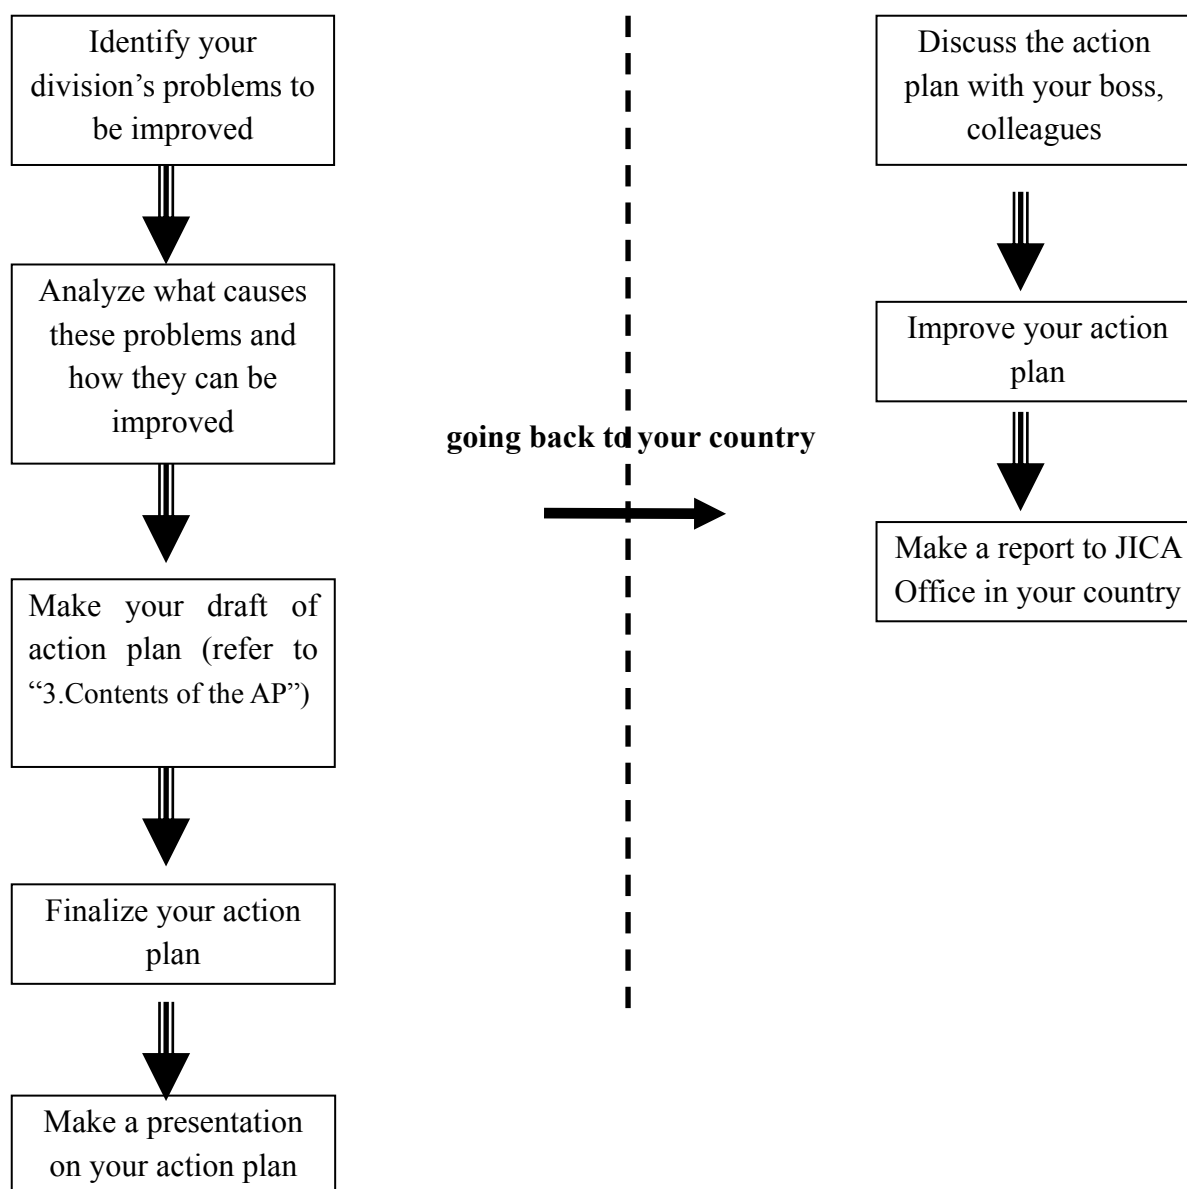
Identify your division’s problems to be improved

Analyze what causes these problems and how they can be improved

Make your draft of action plan (refer to “3.Contents of the AP”)

Finalize your action plan

Make a presentation on your action plan

going back to your country

Discuss the action plan with your boss, colleagues

Improve your action plan

Make a report to JICA Office in your country